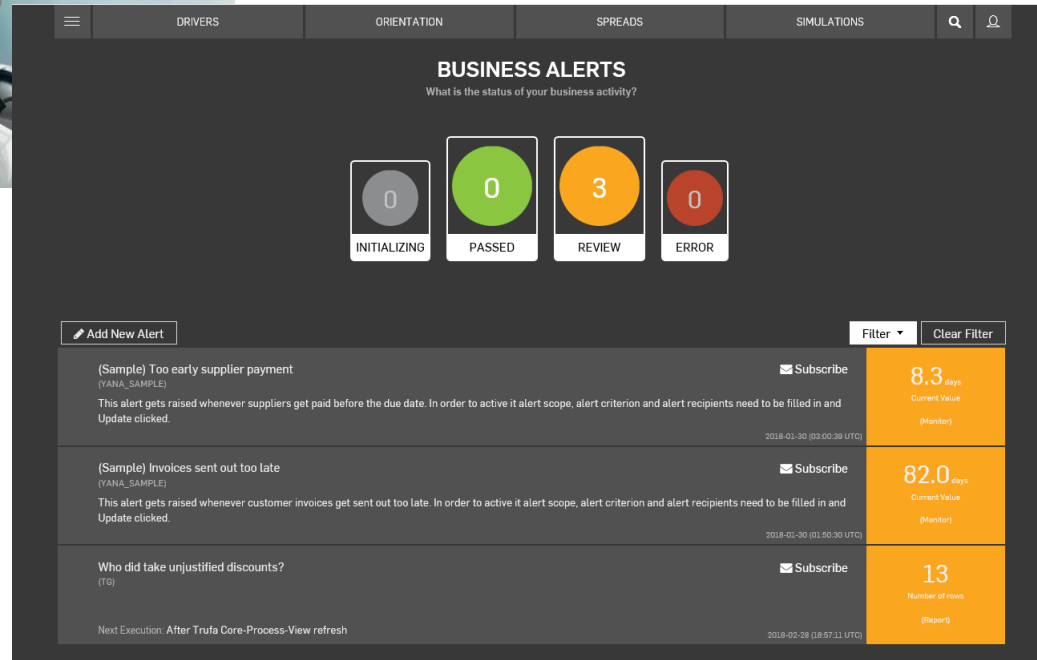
DRIVERS ORIENTATION SPREADS SIMULATIONS

BUSINESS ALERTS
What is the status of your business activity?

0
INITIALIZING

0
PASSED

3
REVIEW

0
ERROR

Add New Alert

Filter

Clear Filter

(Sample) Too early supplier payment
(YANA_SAMPLE)
This alert gets raised whenever suppliers get paid before the due date. In order to active it alert scope, alert criterion and alert recipients need to be filled in and Update clicked.
Subscribe
2018-01-30 (03:00:38 UTC)
8.3 days
Current Value
(Monitor)

(Sample) Invoices sent out too late
(YANA_SAMPLE)
This alert gets raised whenever customer invoices get sent out too late. In order to active it alert scope, alert criterion and alert recipients need to be filled in and Update clicked.
Subscribe
2018-01-30 (01:50:30 UTC)
82.0 days
Current Value
(Monitor)

Who did take unjustified discounts?
(TG)
Subscribe
Next Execution: After Trufa Core-Process-View refresh
2018-02-28 (18:57:11 UTC)
13
Number of rows
(Report)